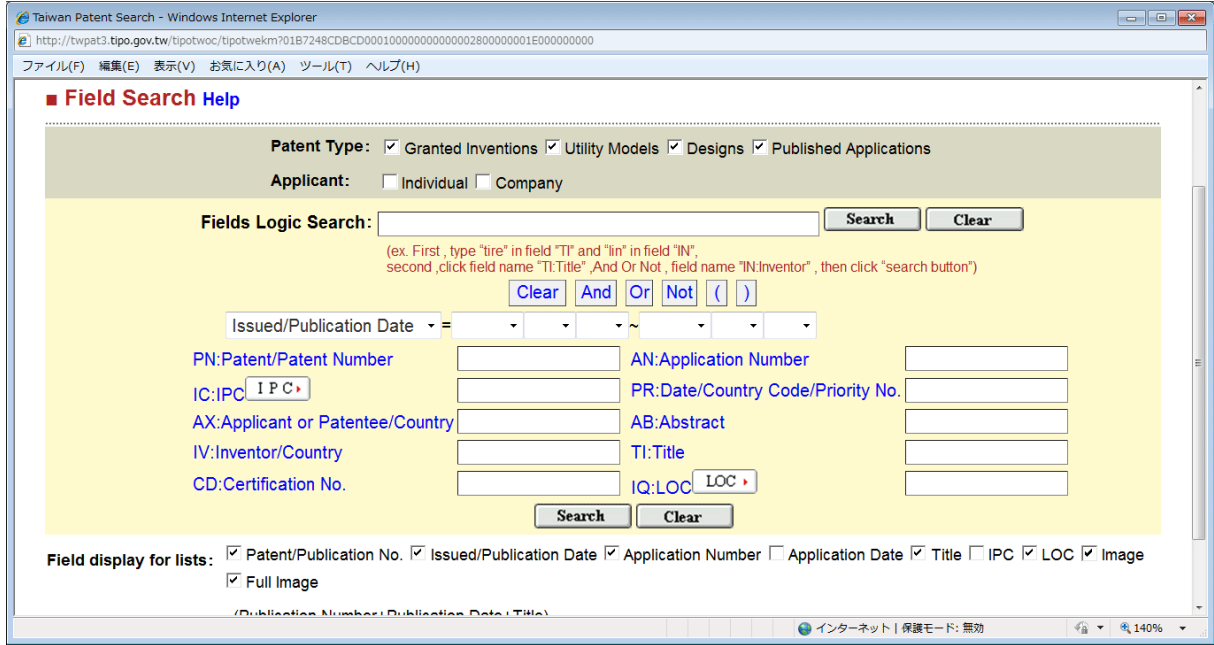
Taiwan Patent Search - Windows Internet Explorer

http://twpat3.tipo.gov.tw/tipotwoc/tipotwekm?01B7248CDBCD00010000000000002800000001E000000000

ファイル(F) 編集(E) 表示(V) お気に入り(A) ツール(T) ヘルプ(H)

■ Field Search Help

Patent Type: ☑ Granted Inventions ☑ Utility Models ☑ Designs ☑ Published Applications

Applicant: ☐ Individual ☐ Company

Fields Logic Search: Search Clear

(ex. First , type "tire" in field "TI" and "lin" in field "IN", second ,click field name "TI:Title" ,And Or Not , field name "IN:Inventor" , then click "search button")

Clear And Or Not ( )

Issued/Publication Date = ~

PN:Patent/Patent Number
AN:Application Number
IC:IPC IPC
PR:Date/Country Code/Priority No.
AX:Applicant or Patentee/Country
AB:Abstract
IV:Inventor/Country
TI:Title
CD:Certification No.
IQ:LOC LOC

Search Clear

Field display for lists: ☑ Patent/Publication No. ☑ Issued/Publication Date ☑ Application Number ☐ Application Date ☑ Title ☐ IPC ☑ LOC ☑ Image ☑ Full Image

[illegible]

インターネット | 保護モード: 無効 140%